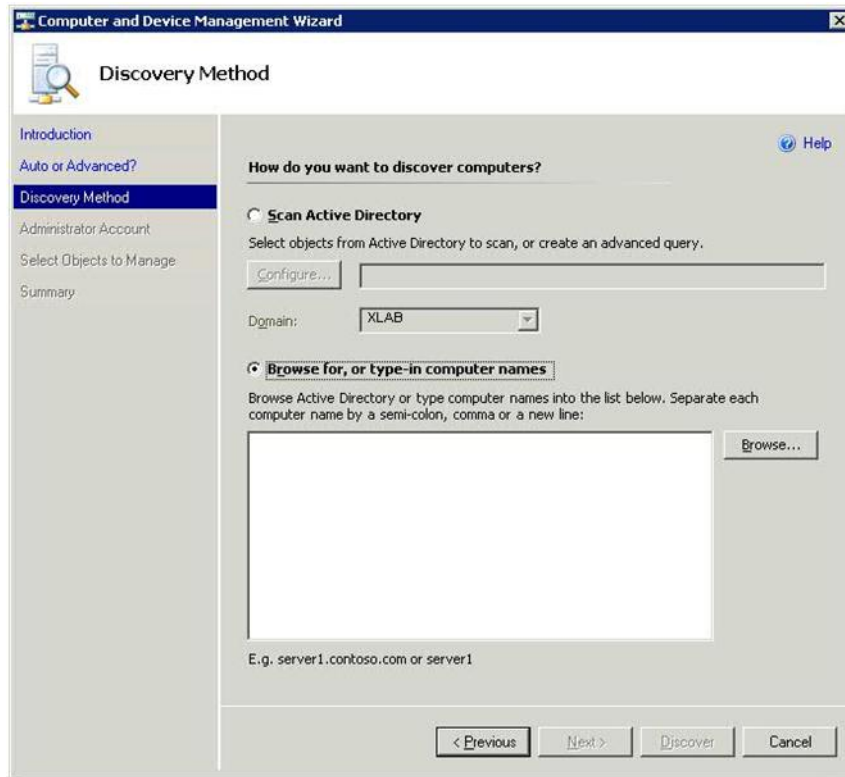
Computer and Device Management Wizard

Discovery Method

Introduction
Auto or Advanced?
Discovery Method
Administrator Account
Select Objects to Manage
Summary

Help

How do you want to discover computers?

Scan Active Directory

Select objects from Active Directory to scan, or create an advanced query.

Configure...

Domain: XLAB

Browse for, or type-in computer names

Browse Active Directory or type computer names into the list below. Separate each computer name by a semi-colon, comma or a new line:

Browse...

E.g. server1.contoso.com or server1

< Previous Next > Discover Cancel